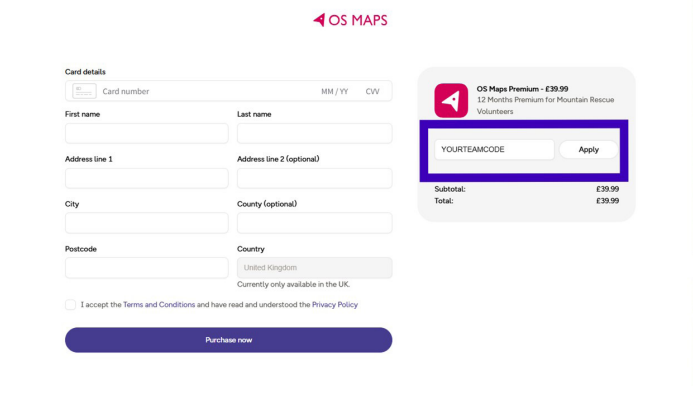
OS MAPS

Card details

Card number MM / YY CVV

First name

Last name

Address line 1

Address line 2 (optional)

City

County (optional)

Postcode

Country

United Kingdom

Currently only available in the UK.

I accept the Terms and Conditions and have read and understood the Privacy Policy

Purchase now

OS Maps Premium - £39.99
12 Months Premium for Mountain Rescue Volunteers

YOURTEAMCODE

Apply

| Subtotal: | £39.99 |
|---|---|
| Total: | £39.99 |